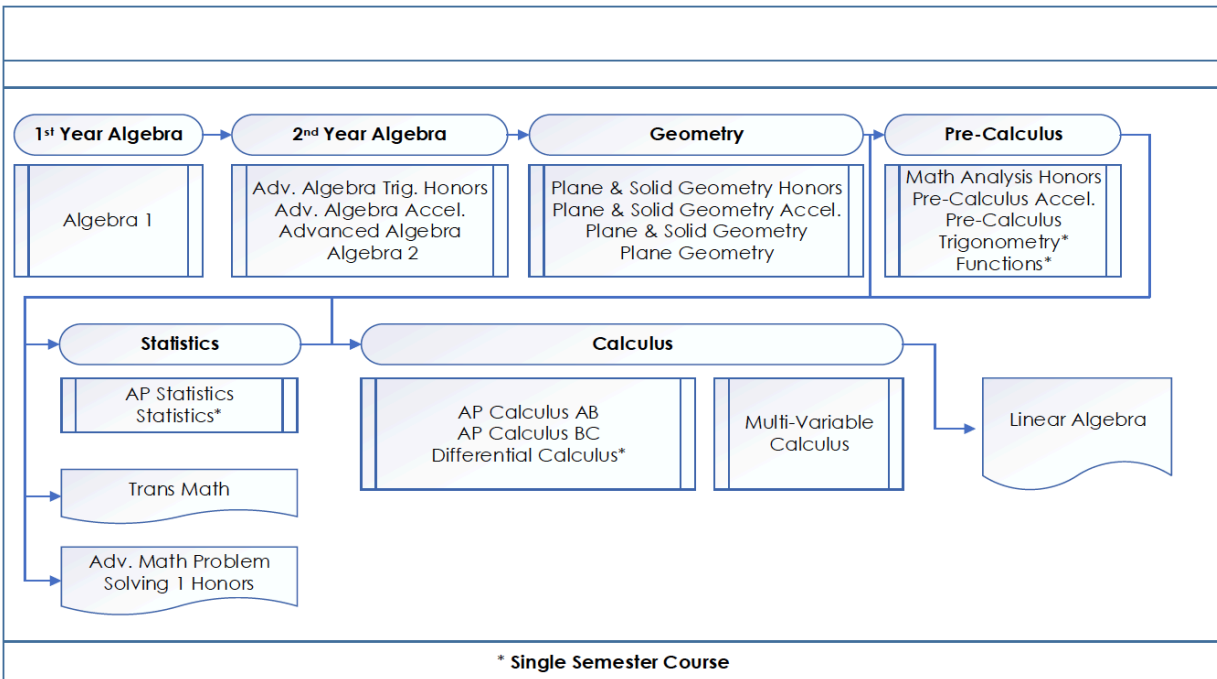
1st Year Algebra

Algebra 1

2nd Year Algebra

Adv. Algebra Trig. Honors
Adv. Algebra Accel.
Advanced Algebra
Algebra 2

Geometry

Plane & Solid Geometry Honors
Plane & Solid Geometry Accel.
Plane & Solid Geometry
Plane Geometry

Pre-Calculus

Math Analysis Honors
Pre-Calculus Accel.
Pre-Calculus
Trigonometry*
Functions*

Statistics

AP Statistics
Statistics*

Trans Math

Adv. Math Problem Solving 1 Honors

Calculus

AP Calculus AB
AP Calculus BC
Differential Calculus*

Multi-Variable Calculus

Linear Algebra

* Single Semester Course